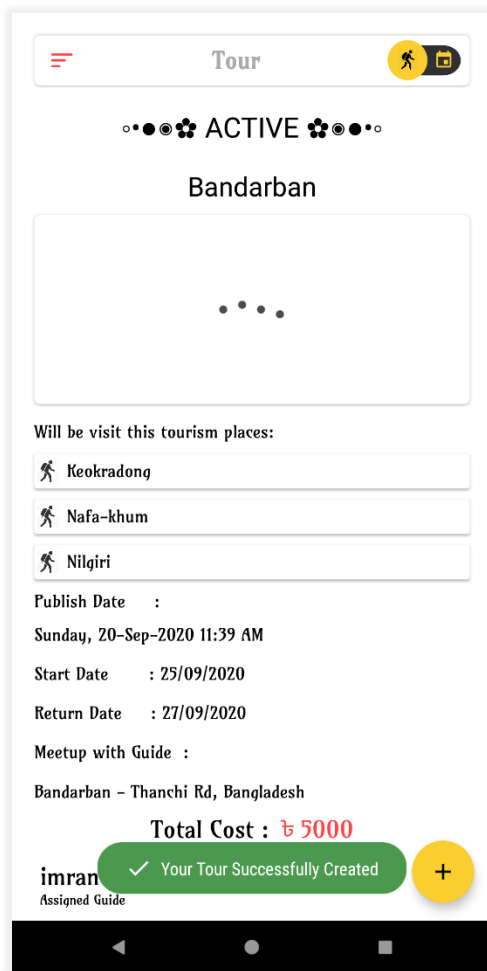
Tour

◦•●◉✿ ACTIVE ✿◉●•◦

Bandarban

Will be visit this tourism places:

Keokradong

Nafa-khum

Nilgiri

Publish Date :

Sunday, 20-Sep-2020 11:39 AM

Start Date : 25/09/2020

Return Date : 27/09/2020

Meetup with Guide :

Bandarban - Thanchi Rd, Bangladesh

Total Cost : ৳ 5000

imran

Assigned Guide

Your Tour Successfully Created

+